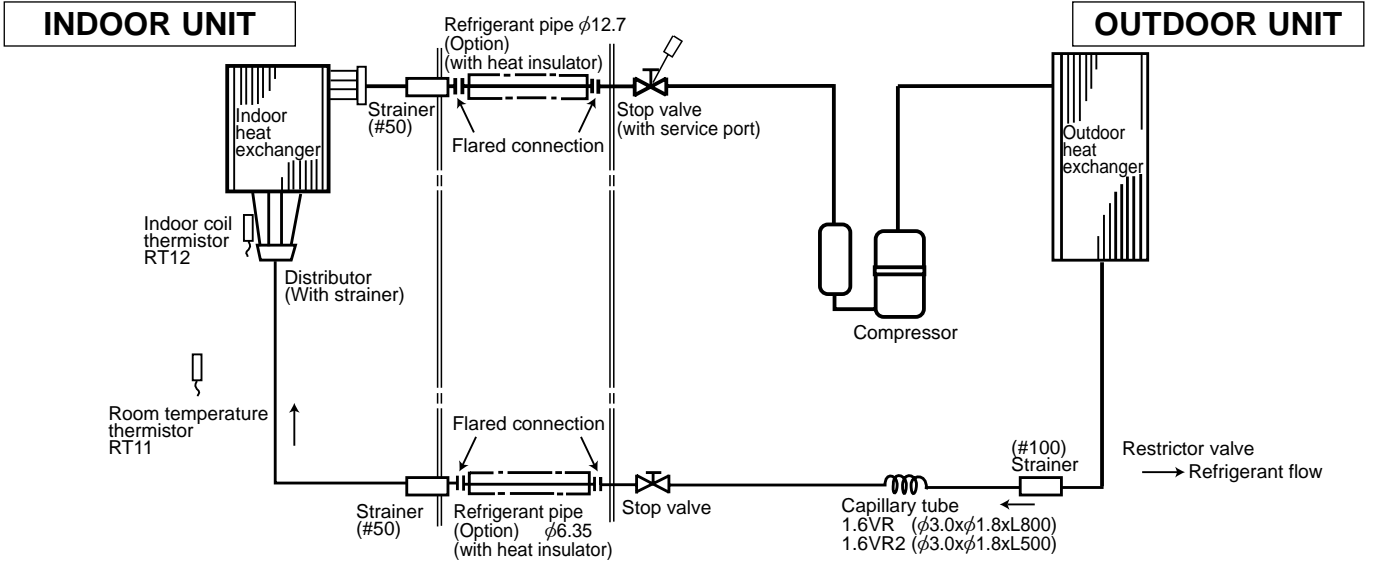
INDOOR UNIT

OUTDOOR UNIT

Refrigerant pipe $\phi12.7$ (Option) (with heat insulator)

Indoor heat exchanger

Strainer (#50)

Flared connection

Stop valve (with service port)

Outdoor heat exchanger

Indoor coil thermistor RT12

Distributor (With strainer)

Compressor

Room temperature thermistor RT11

Flared connection

Restrictor valve

(#100) Strainer

$\longrightarrow$ Refrigerant flow

Strainer (#50)

Refrigerant pipe (Option) $\phi6.35$ (with heat insulator)

Stop valve

Capillary tube
1.6VR ($\phi3.0$x$\phi1.8$xL800)
1.6VR2 ($\phi3.0$x$\phi1.8$xL500)